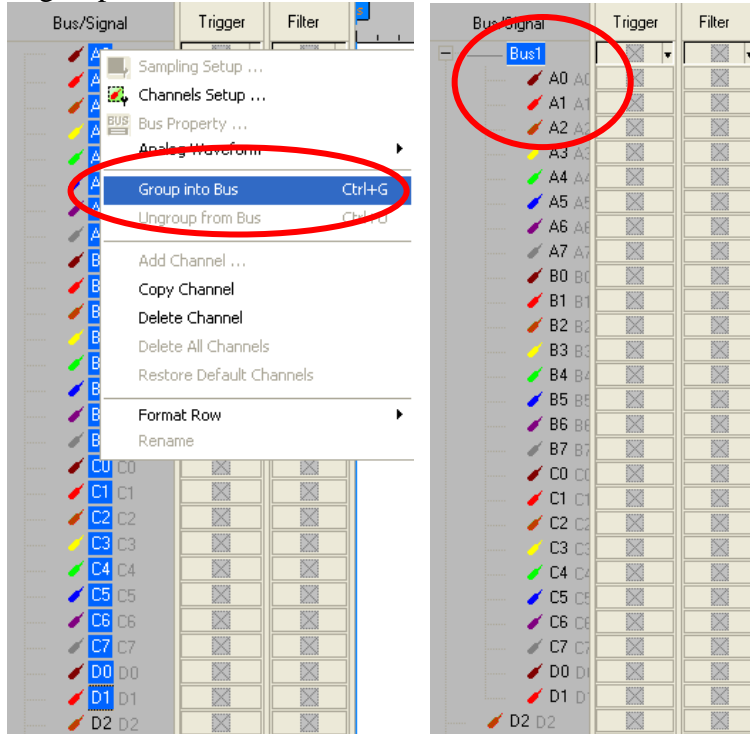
Bus/Signal
Trigger
Filter

Sampling Setup ...
Channels Setup ...
Bus Property ...
Analog Waveform
Group into Bus Ctrl+G
Ungroup from Bus Ctrl+U
Add Channel ...
Copy Channel
Delete Channel
Delete All Channels
Restore Default Channels
Format Row
Rename

C0 C0
C1 C1
C2 C2
C3 C3
C4 C4
C5 C5
C6 C6
C7 C7
D0 D0
D1 D1
D2 D2

Bus/Signal
Trigger
Filter
Bus1
A0 A0
A1 A1
A2 A2
A3 A3
A4 A4
A5 A5
A6 A6
A7 A7
B0 B0
B1 B1
B2 B2
B3 B3
B4 B4
B5 B5
B6 B6
B7 B7
C0 C0
C1 C1
C2 C2
C3 C3
C4 C4
C5 C5
C6 C6
C7 C7
D0 D0
D1 D1
D2 D2